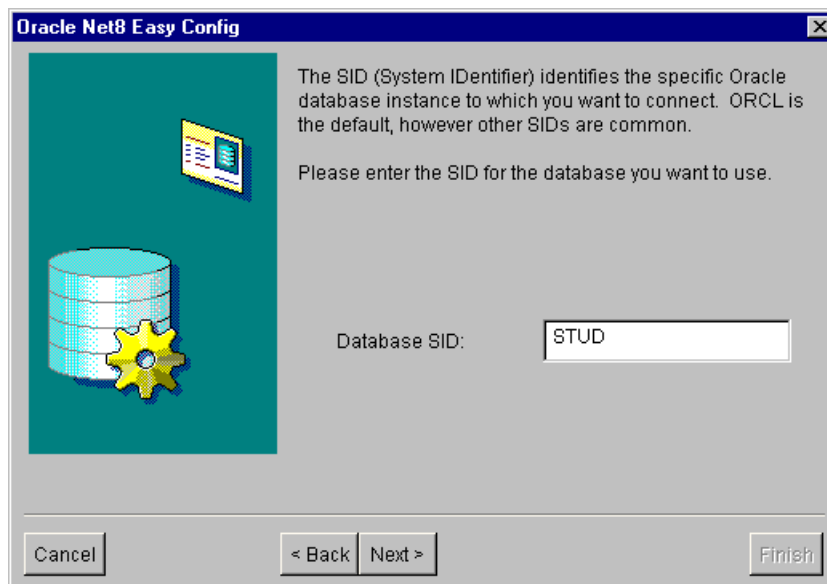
Oracle Net8 Easy Config

The SID (System IDentifier) identifies the specific Oracle database instance to which you want to connect.  ORCL is the default, however other SIDs are common.

Please enter the SID for the database you want to use.

Database SID: STUD

Cancel

< Back

Next >

Finish